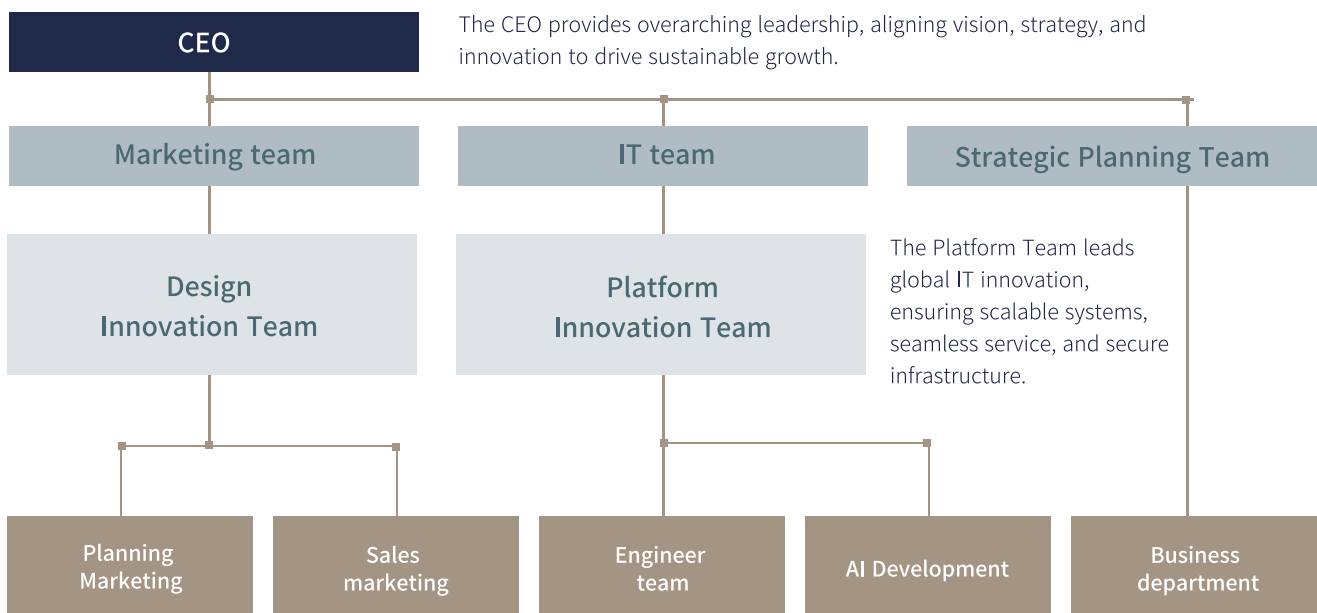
CEO

The CEO provides overarching leadership, aligning vision, strategy, and innovation to drive sustainable growth.

Marketing team

IT team

Strategic Planning Team

Design Innovation Team

Platform Innovation Team

The Platform Team leads global IT innovation, ensuring scalable systems, seamless service, and secure infrastructure.

Planning Marketing

Sales marketing

Engineer team

AI Development

Business department